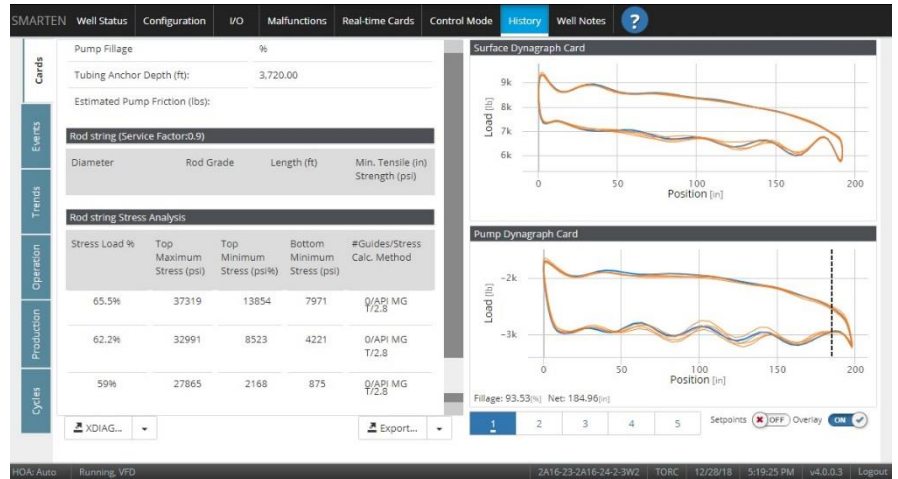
SMARTEN Well Status Configuration I/O Malfunctions Real-time Cards Control Mode History Well Notes ?

Cards
Events
Trends
Operation
Production
Cycles

Pump Fillage %
Tubing Anchor Depth (ft): 3,720.00
Estimated Pump Friction (lbs):

Rod string (Service Factor:0.9)

| Diameter | Rod Grade | Length (ft) | Min. Tensile (in) Strength (psi) |
|---|---|---|---|

Rod string Stress Analysis

| Stress Load % | Top Maximum Stress (psi) | Top Minimum Stress (psi%) | Bottom Minimum Stress (psi) | #Guides/Stress Calc. Method |
|---|---|---|---|---|
| 65.5% | 37319 | 13854 | 7971 | 0/API MG T/2.8 |
| 62.2% | 32991 | 8523 | 4221 | 0/API MG T/2.8 |
| 59% | 27865 | 2168 | 875 | 0/API MG T/2.8 |

XDIAG... Export...

Surface Dynagraph Card
9k
8k
7k
6k
Load [lb]
0 50 100 150 200
Position [in]

Pump Dynagraph Card
-2k
-3k
Load [lb]
0 50 100 150 200
Position [in]
Fillage: 93.53[%] Net: 184.96[in]

1 2 3 4 5 Setpoints OFF Overlay ON

HOA: Auto Running, VFD 2A16-23-2A16-24-2-3W2 TORC 12/28/18 5:19:25 PM v4.0.0.3 Logout